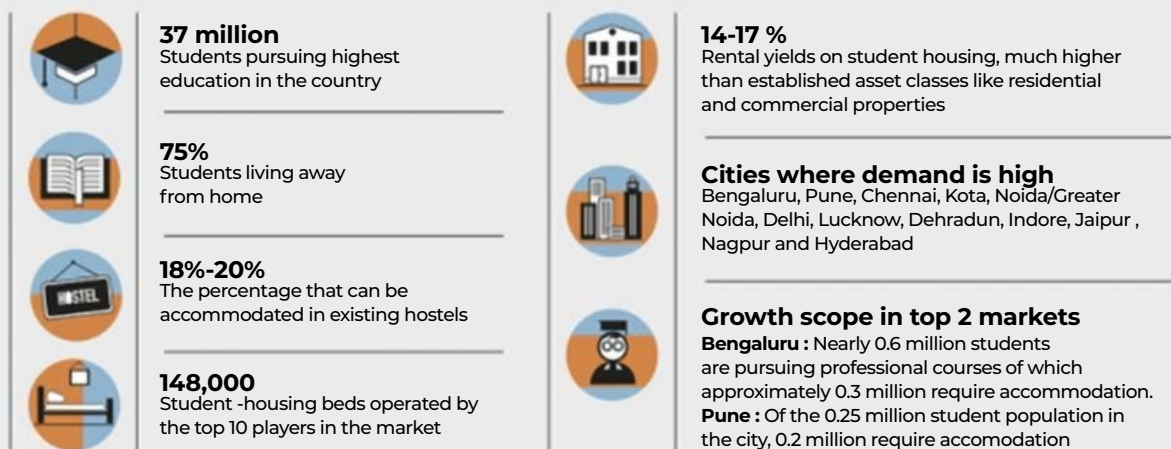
37 million
Students pursuing highest education in the country

75%
Students living away from home

HOSTEL

18%-20%
The percentage that can be accommodated in existing hostels

148,000
Student -housing beds operated by the top 10 players in the market

14-17 %
Rental yields on student housing, much higher than established asset classes like residential and commercial properties

Cities where demand is high
Bengaluru, Pune, Chennai, Kota, Noida/Greater Noida, Delhi, Lucknow, Dehradun, Indore, Jaipur , Nagpur and Hyderabad

Growth scope in top 2 markets
**Bengaluru :** Nearly 0.6 million students are pursuing professional courses of which approximately 0.3 million require accommodation.
**Pune :** Of the 0.25 million student population in the city, 0.2 million require accomodation